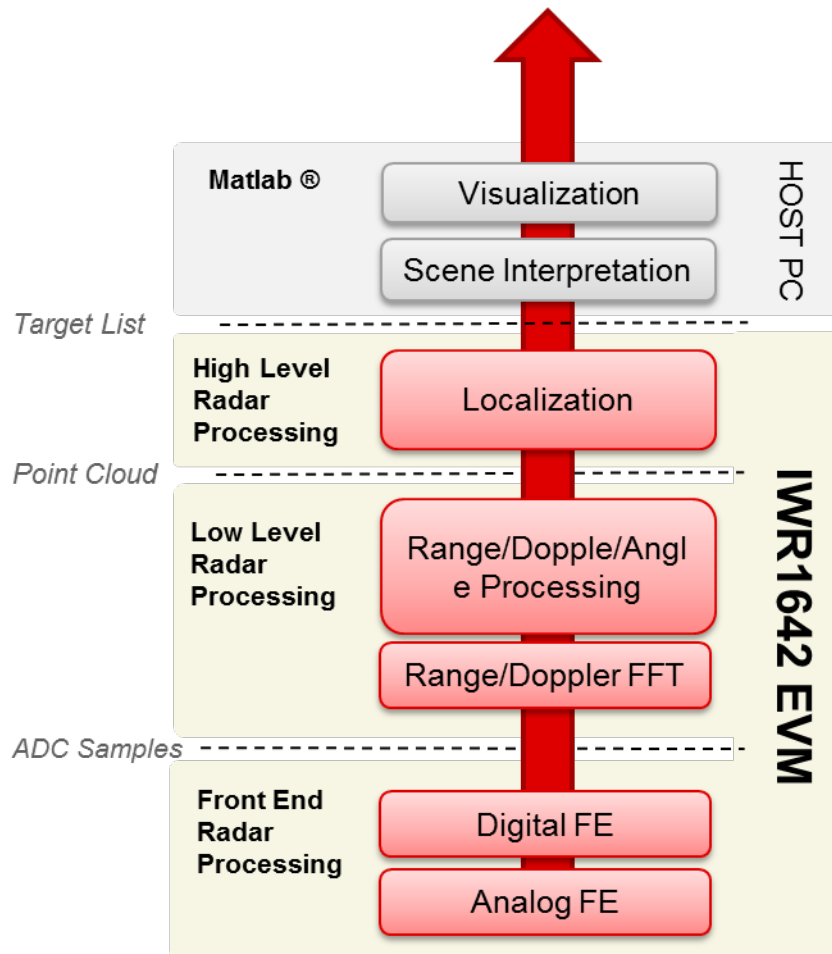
Matlab ®

Visualization

Scene Interpretation

HOST PC

Target List

High Level Radar Processing

Localization

Point Cloud

IWR1642 EVM

Low Level Radar Processing

Range/Dopple/Angle Processing

Range/Doppler FFT

ADC Samples

Front End Radar Processing

Digital FE

Analog FE